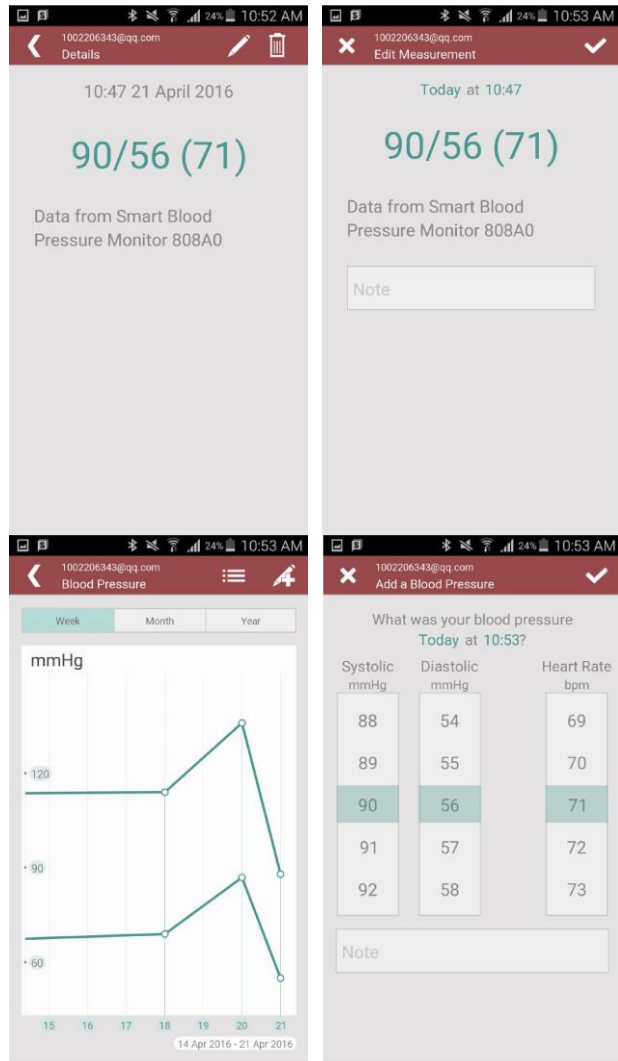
24% 10:52 AM
1002206343@qq.com
Details

10:47 21 April 2016

90/56 (71)

Data from Smart Blood Pressure Monitor 808A0

24% 10:53 AM
1002206343@qq.com
Edit Measurement

Today at 10:47

90/56 (71)

Data from Smart Blood Pressure Monitor 808A0

Note

24% 10:53 AM
1002206343@qq.com
Blood Pressure

| Week | Month | Year |
|---|---|---|

mmHg

120
90
60

15 16 17 18 19 20 21

14 Apr 2016 - 21 Apr 2016

24% 10:53 AM
1002206343@qq.com
Add a Blood Pressure

What was your blood pressure Today at 10:53?

| Systolic mmHg | Diastolic mmHg | Heart Rate bpm |
|---|---|---|
| 88 | 54 | 69 |
| 89 | 55 | 70 |
| 90 | 56 | 71 |
| 91 | 57 | 72 |
| 92 | 58 | 73 |

Note